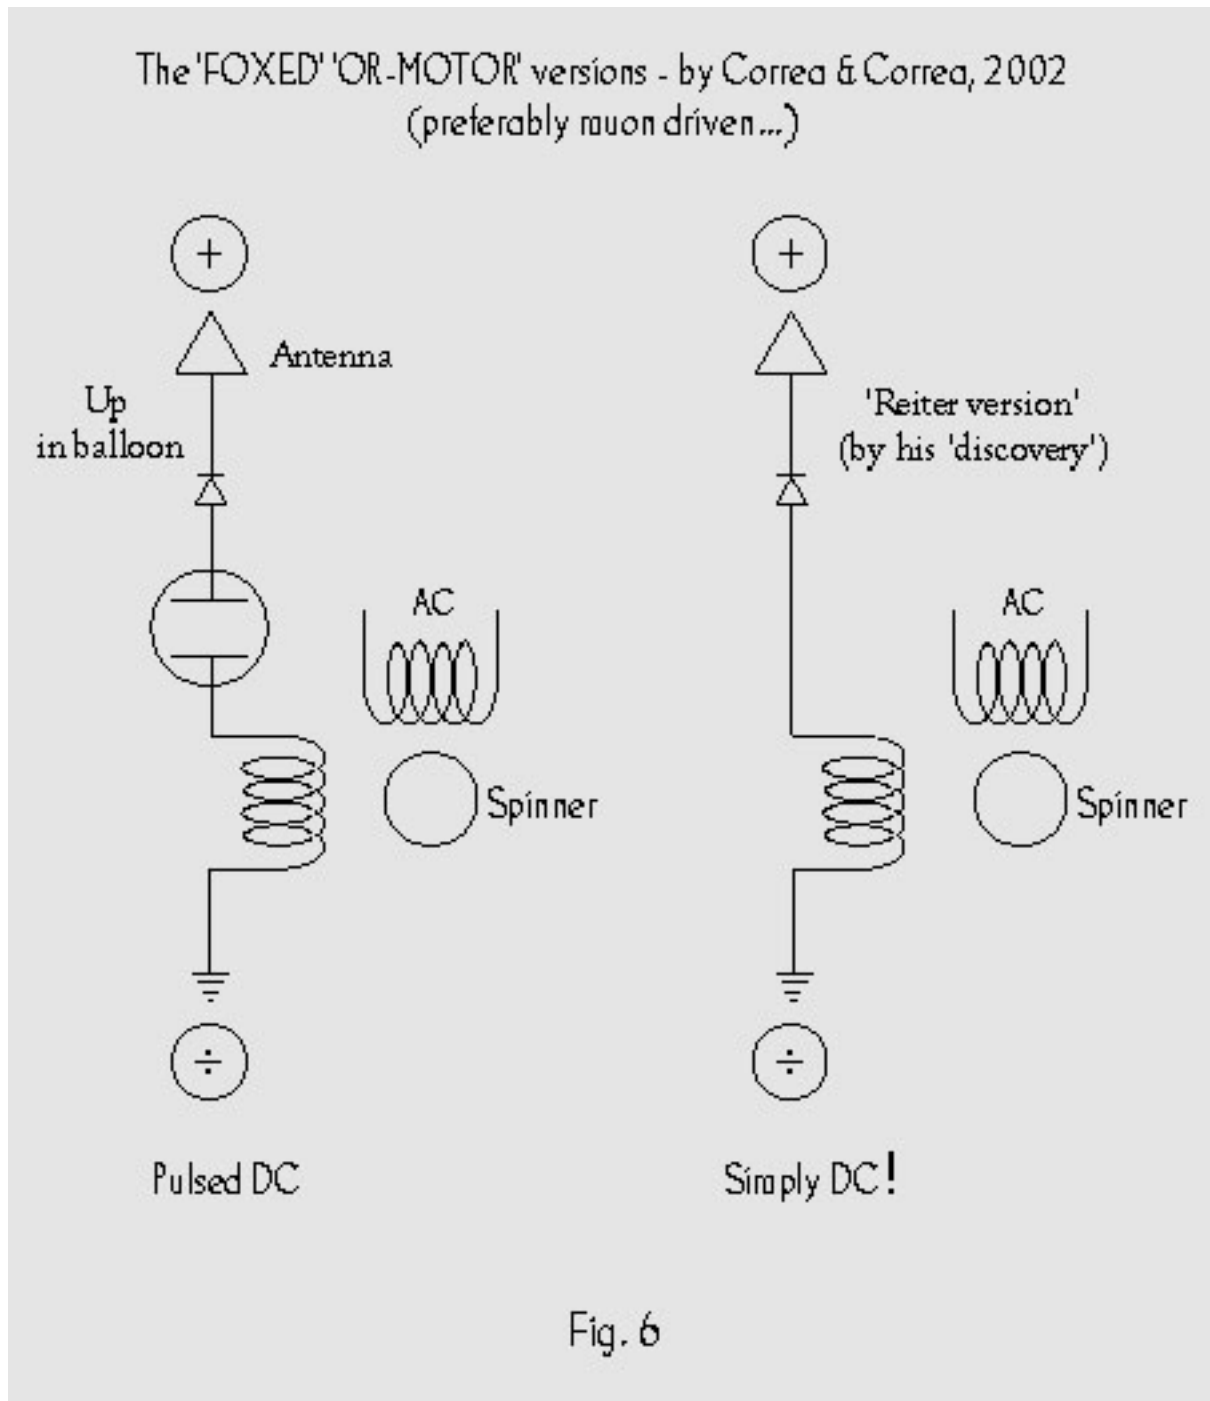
The 'FOXED' 'OR-MOTOR' versions - by Correa & Correa, 2002
(preferably muon driven...)

+

Antenna

Up in balloon

AC

Spinner

÷

Pulsed DC

+

'Reiter version' (by his 'discovery')

AC

Spinner

÷

Simply DC!

Fig. 6